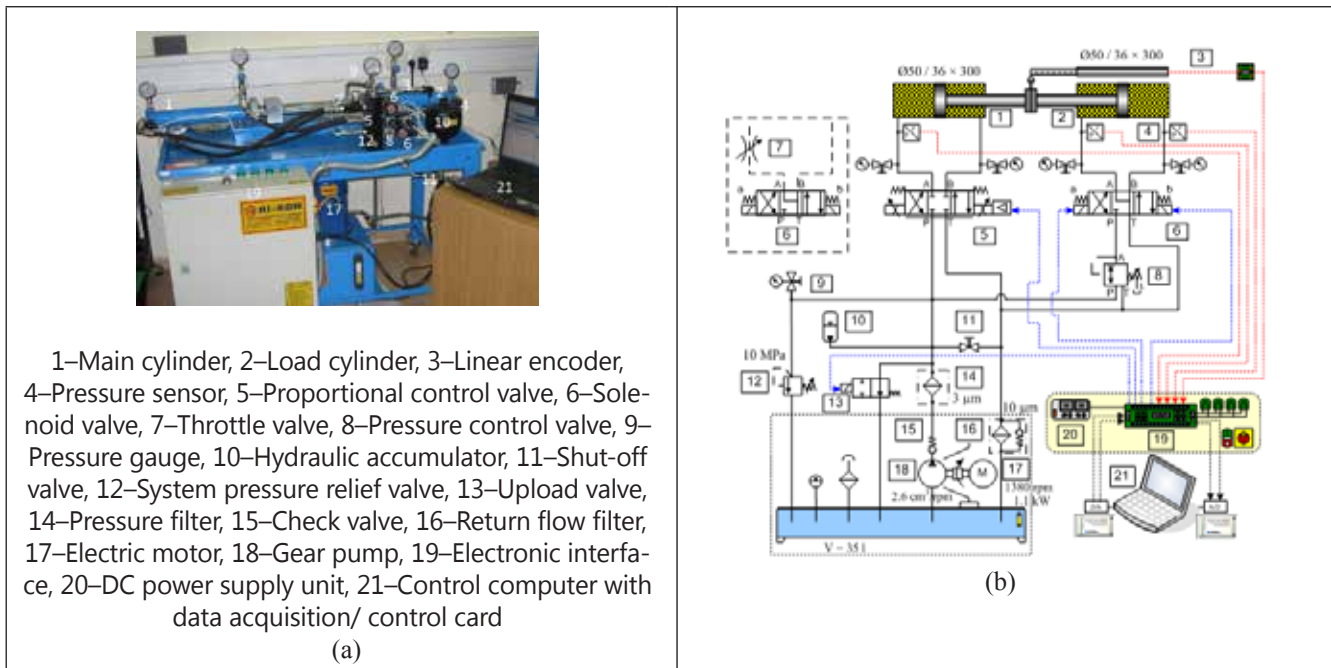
1 5 12 8 6 4 10 6 19 17 11 21 HI-KON

1–Main cylinder, 2–Load cylinder, 3–Linear encoder, 4–Pressure sensor, 5–Proportional control valve, 6–Solenoid valve, 7–Throttle valve, 8–Pressure control valve, 9–Pressure gauge, 10–Hydraulic accumulator, 11–Shut-off valve, 12–System pressure relief valve, 13–Upload valve, 14–Pressure filter, 15–Check valve, 16–Return flow filter, 17–Electric motor, 18–Gear pump, 19–Electronic interface, 20–DC power supply unit, 21–Control computer with data acquisition/ control card
(a)

Ø50 / 36 × 300
Ø50 / 36 × 300
3
1
2
4
7
6
5
6
8
9
10
11
10 MPa
12
13
14
3 μm
10 μm
15
16
17
18
M
2.6 cm³/rpm
1380 rpm
1.1 kW
V – 35 l
20
19
21
(b)